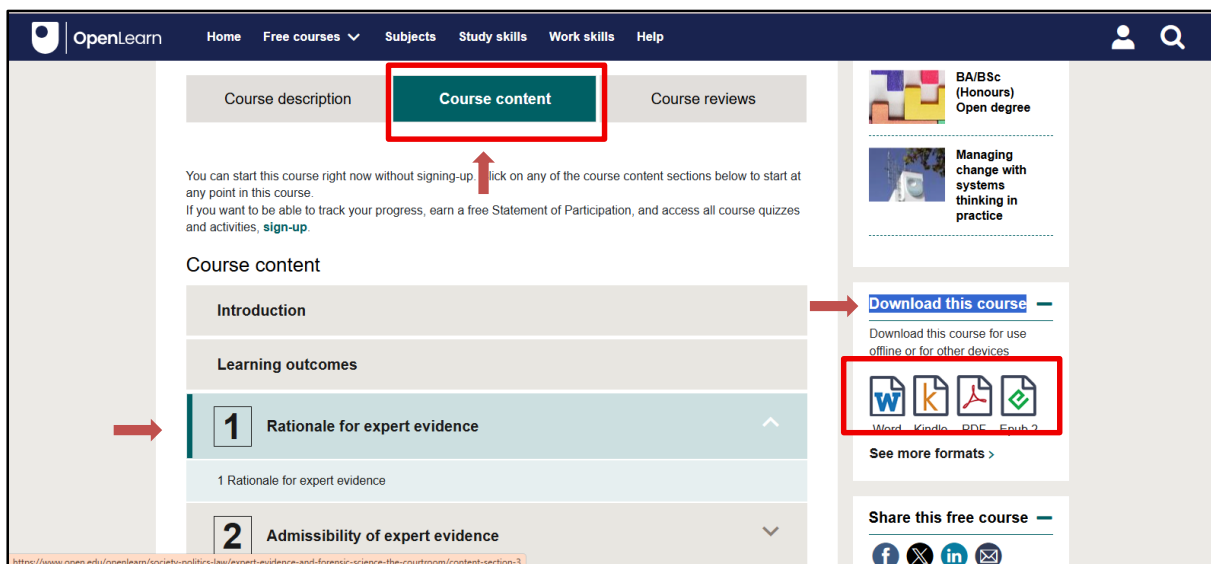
OpenLearn Home Free courses Subjects Study skills Work skills Help

Course description Course content Course reviews

You can start this course right now without signing-up. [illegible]lick on any of the course content sections below to start at any point in this course.
If you want to be able to track your progress, earn a free Statement of Participation, and access all course quizzes and activities, sign-up.

Course content

Introduction

Learning outcomes

1 Rationale for expert evidence

1 Rationale for expert evidence

2 Admissibility of expert evidence

https://www.open.edu/openlearn/society-politics-law/expert-evidence-and-forensic-science-the-courtroom/content-section-3

BA/BSc (Honours) Open degree

Managing change with systems thinking in practice

Download this course

Download this course for use offline or for other devices

Word Kindle PDF Epub 2

See more formats

Share this free course